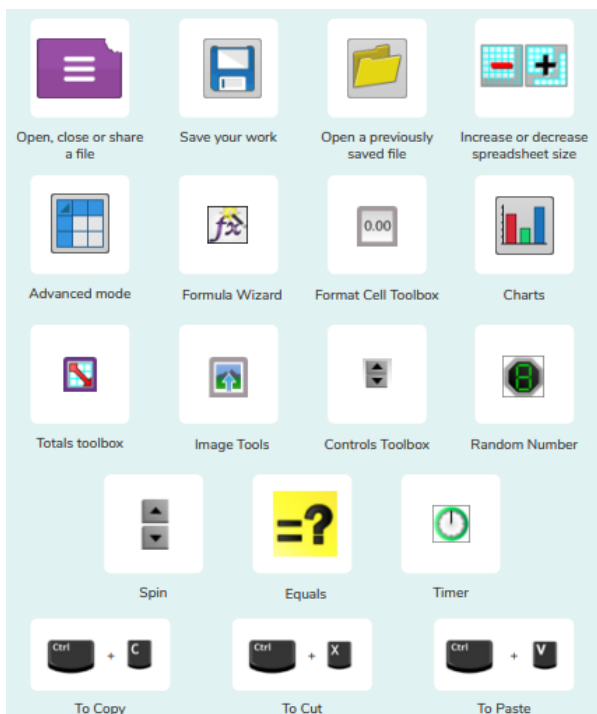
Open, close or share a file

Save your work

Open a previously saved file

Increase or decrease spreadsheet size

Advanced mode

$f x$

Formula Wizard

0.00

Format Cell Toolbox

Charts

Totals toolbox

Image Tools

Controls Toolbox

8

Random Number

Spin

=?

Equals

Timer

Ctrl + C

To Copy

Ctrl + X

To Cut

Ctrl + V

To Paste